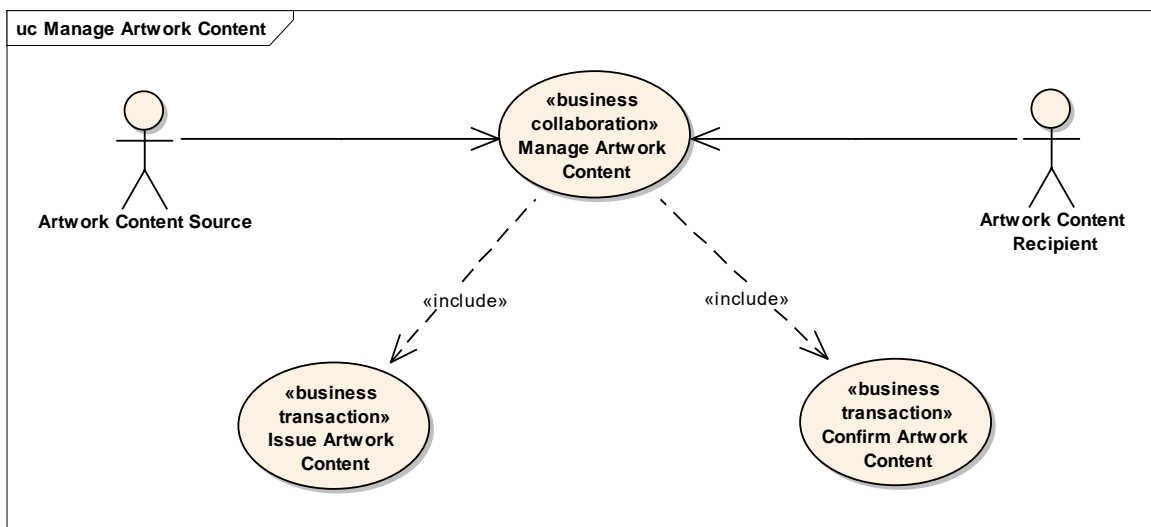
uc Manage Artwork Content

Artwork Content Source

«business collaboration» Manage Artwork Content

Artwork Content Recipient

«include»

«include»

«business transaction» Issue Artwork Content

«business transaction» Confirm Artwork Content